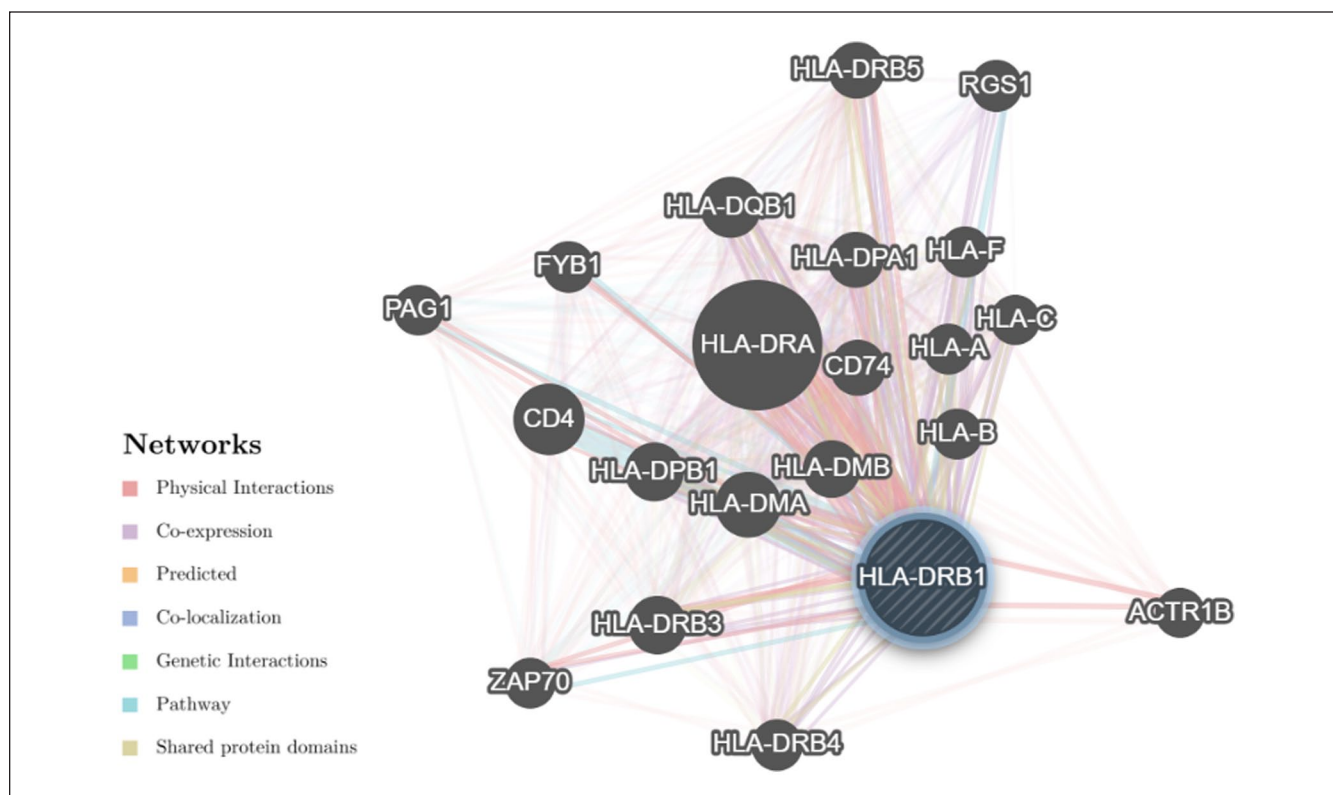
HLA-DRB5
RGS1
HLA-DQB1
FYB1
HLA-DPA1
HLA-F
PAG1
HLA-C
HLA-DRA
HLA-A
CD74
CD4
HLA-B
HLA-DPB1
HLA-DMB
HLA-DMA
HLA-DRB1
ACTR1B
HLA-DRB3
ZAP70
HLA-DRB4

Networks
Physical Interactions
Co-expression
Predicted
Co-localization
Genetic Interactions
Pathway
Shared protein domains